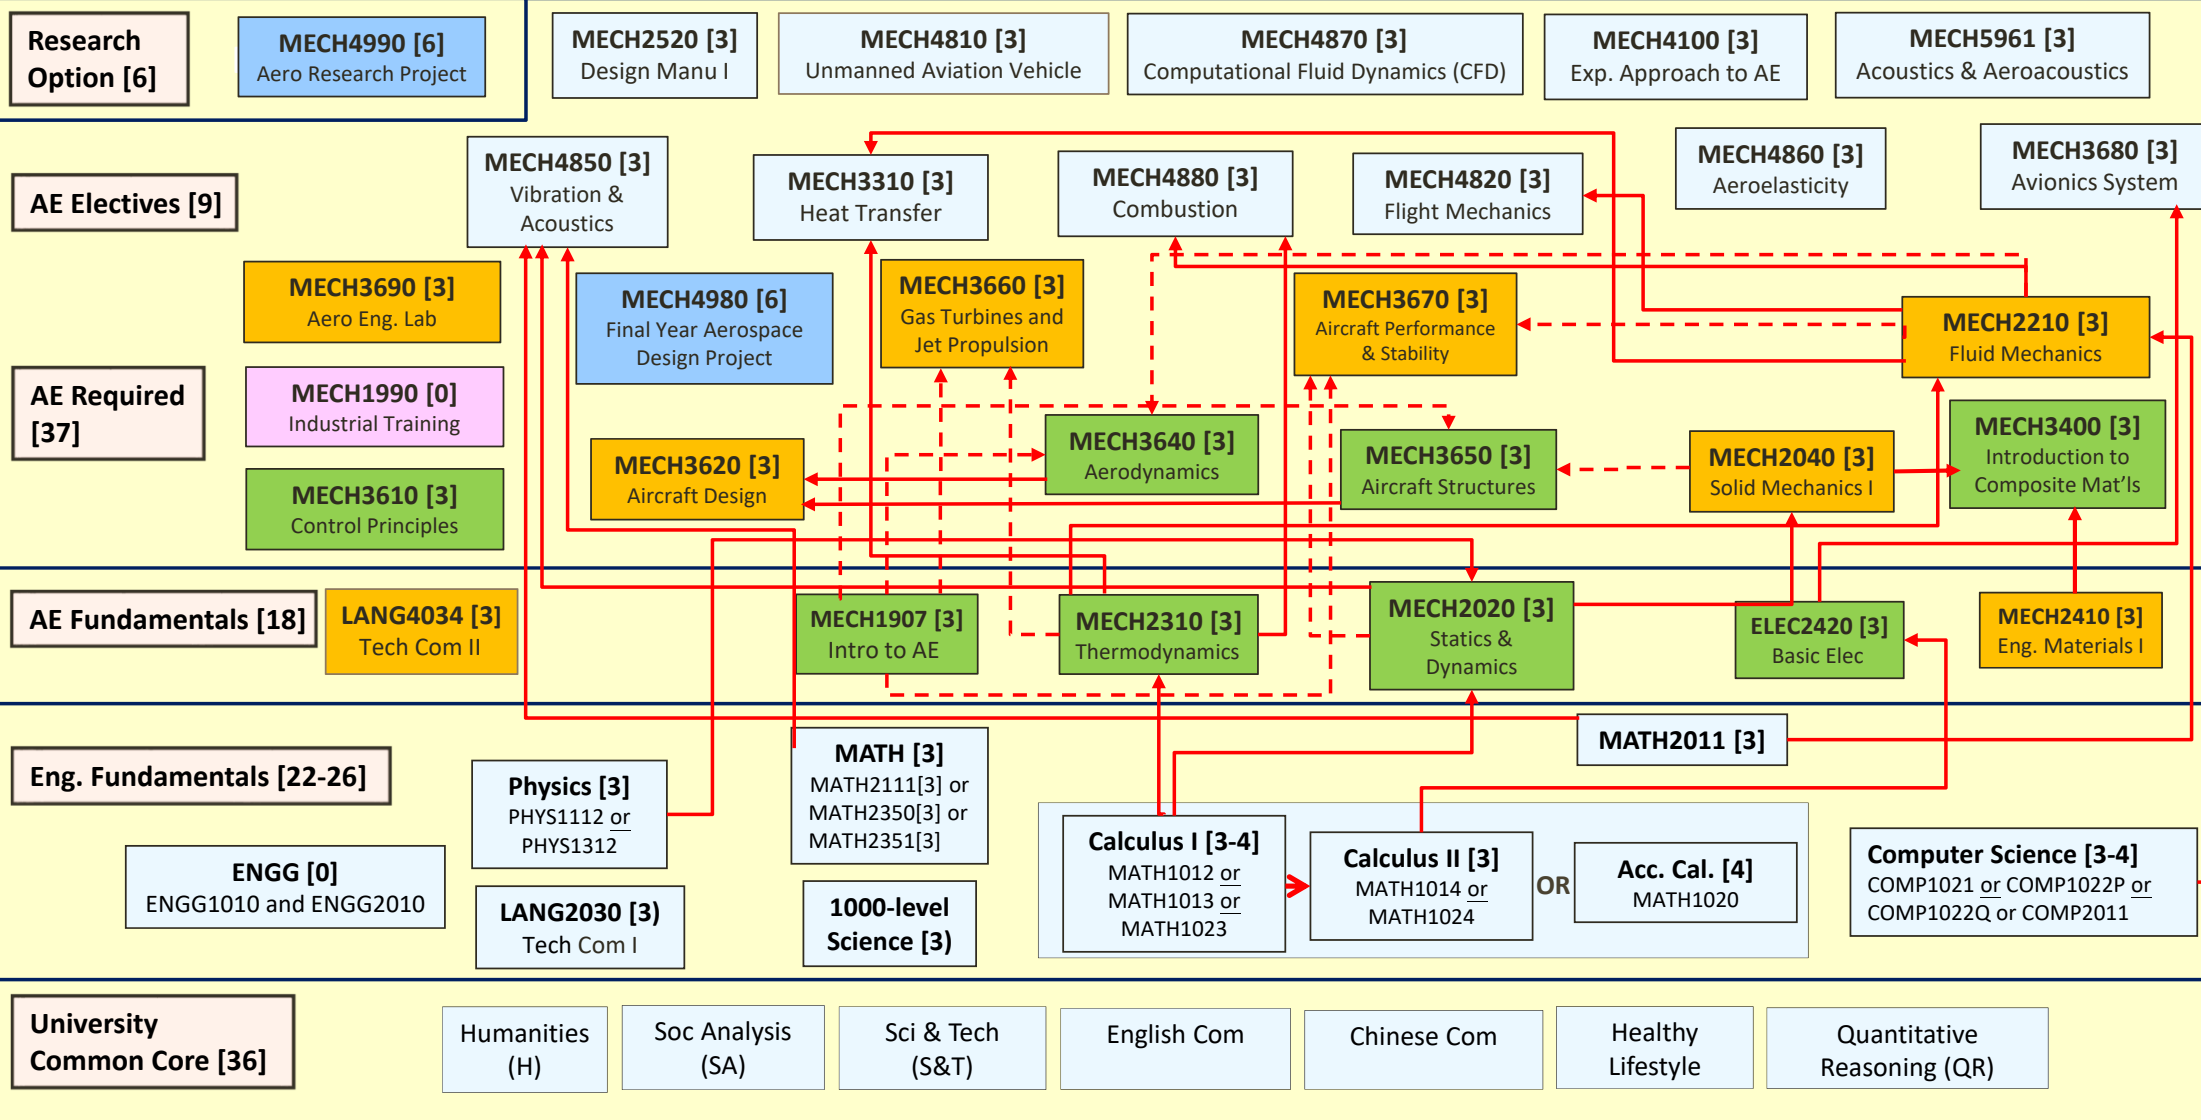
Research Option [6]

MECH4990 [6]
Aero Research Project

MECH2520 [3]
Design Manu I

MECH4810 [3]
Unmanned Aviation Vehicle

MECH4870 [3]
Computational Fluid Dynamics (CFD)

MECH4100 [3]
Exp. Approach to AE

MECH5961 [3]
Acoustics & Aeroacoustics

AE Electives [9]

MECH4850 [3]
Vibration & Acoustics

MECH3310 [3]
Heat Transfer

MECH4880 [3]
Combustion

MECH4820 [3]
Flight Mechanics

MECH4860 [3]
Aeroelasticity

MECH3680 [3]
Avionics System

MECH3690 [3]
Aero Eng. Lab

MECH4980 [6]
Final Year Aerospace Design Project

MECH3660 [3]
Gas Turbines and Jet Propulsion

MECH3670 [3]
Aircraft Performance & Stability

MECH2210 [3]
Fluid Mechanics

AE Required [37]

MECH1990 [0]
Industrial Training

MECH3640 [3]
Aerodynamics

MECH3620 [3]
Aircraft Design

MECH3650 [3]
Aircraft Structures

MECH2040 [3]
Solid Mechanics I

MECH3400 [3]
Introduction to Composite Mat'ls

MECH3610 [3]
Control Principles

AE Fundamentals [18]

LANG4034 [3]
Tech Com II

MECH1907 [3]
Intro to AE

MECH2310 [3]
Thermodynamics

MECH2020 [3]
Statics & Dynamics

ELEC2420 [3]
Basic Elec

MECH2410 [3]
Eng. Materials I

MATH2011 [3]

Eng. Fundamentals [22-26]

Physics [3]
PHYS1112 or PHYS1312

MATH [3]
MATH2111[3] or MATH2350[3] or MATH2351[3]

ENGG [0]
ENGG1010 and ENGG2010

LANG2030 [3]
Tech Com I

1000-level Science [3]

Calculus I [3-4]
MATH1012 or MATH1013 or MATH1023

Calculus II [3]
MATH1014 or MATH1024

OR

Acc. Cal. [4]
MATH1020

Computer Science [3-4]
COMP1021 or COMP1022P or COMP1022Q or COMP2011

University Common Core [36]

Humanities (H)

Soc Analysis (SA)

Sci & Tech (S&T)

English Com

Chinese Com

Healthy Lifestyle

Quantitative Reasoning (QR)